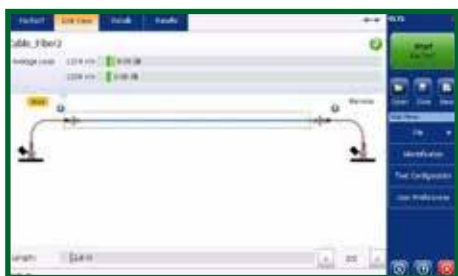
Fasttest | Link View | Details | Results

Cable_Fiber2

Average Loss: 1310 nm 0.00 dB
1550 nm 0.00 dB

Main
Remote

Length: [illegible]

Start
Fast Test

Open
Save
New

Identification
Test Configuration
User Preferences